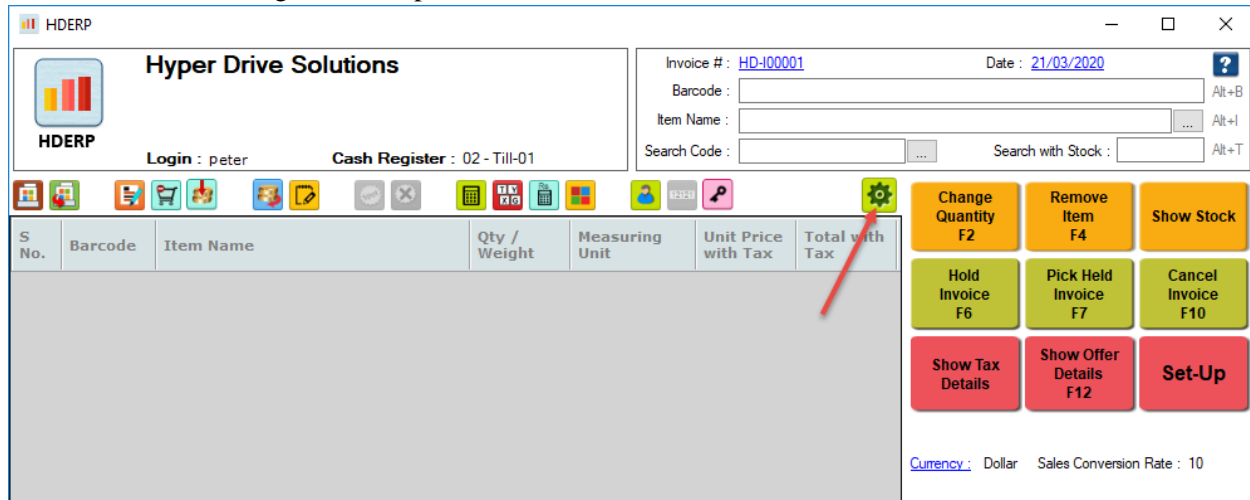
HDERP

HDERP

Hyper Drive Solutions

Login : peter

Cash Register : 02 - Till-01

Invoice # : HD-I00001

Date : 21/03/2020

?

Barcode :

Alt+B

Item Name :

...

Alt+I

Search Code :

...

Search with Stock :

Alt+T

| S No. | Barcode | Item Name | Qty / Weight | Measuring Unit | Unit Price with Tax | Total with Tax |
|---|---|---|---|---|---|---|

Change Quantity F2

Remove Item F4

Show Stock

Hold Invoice F6

Pick Held Invoice F7

Cancel Invoice F10

Show Tax Details

Show Offer Details F12

Set-Up

Currency : Dollar

Sales Conversion Rate : 10